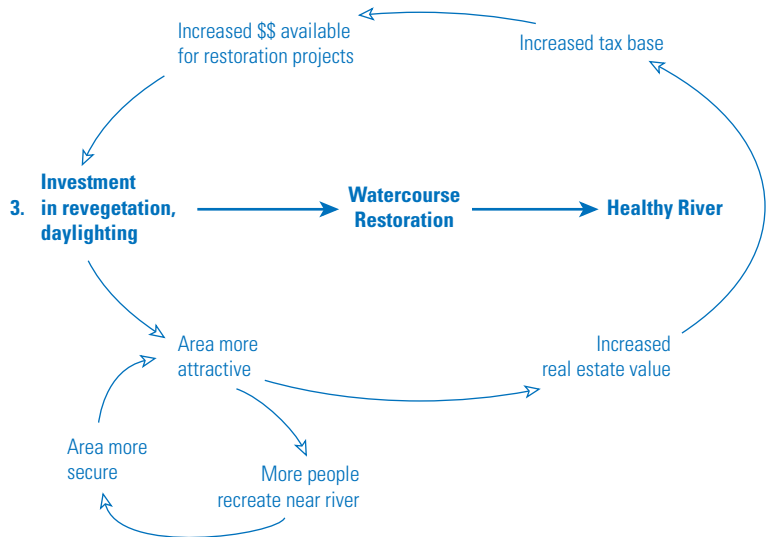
Increased $$ available for restoration projects

Increased tax base

3. Investment in revegetation, daylighting

Watercourse Restoration

Healthy River

Area more attractive

Increased real estate value

Area more secure

More people recreate near river